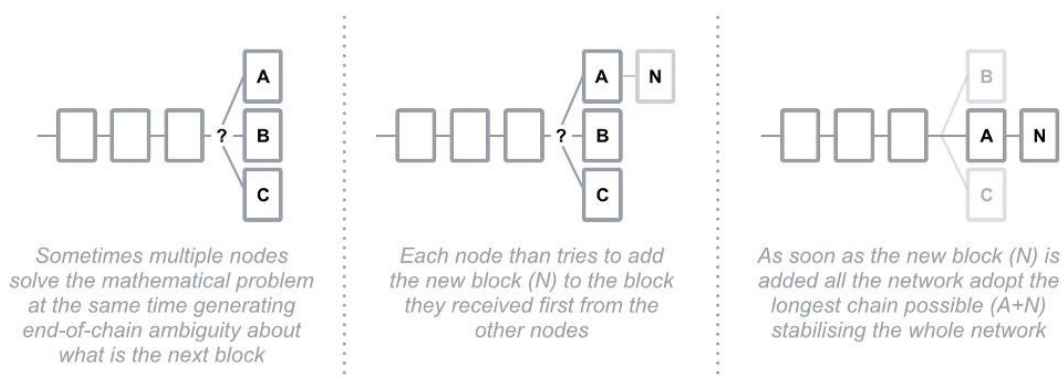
? A B C

Sometimes multiple nodes solve the mathematical problem at the same time generating end-of-chain ambiguity about what is the next block

? A N B C

Each node than tries to add the new block (N) to the block they received first from the other nodes

B A N C

As soon as the new block (N) is added all the network adopt the longest chain possible (A+N) stabilising the whole network